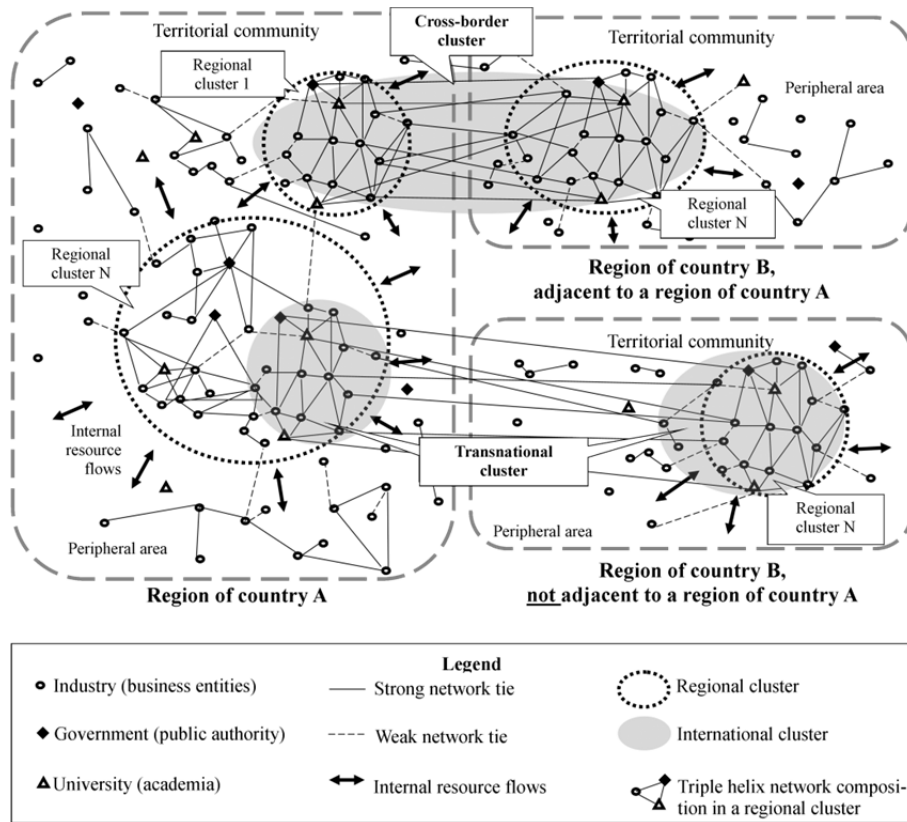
Territorial community

Cross-border cluster

Territorial community

Regional cluster 1

Peripheral area

Regional cluster N

Regional cluster N

Region of country B, adjacent to a region of country A

Territorial community

Internal resource flows

Transnational cluster

Regional cluster N

Peripheral area

Peripheral area

Region of country A

Region of country B, not adjacent to a region of country A

Legend

Industry (business entities)

Strong network tie

Regional cluster

Government (public authority)

Weak network tie

International cluster

University (academia)

Internal resource flows

Triple helix network composition in a regional cluster